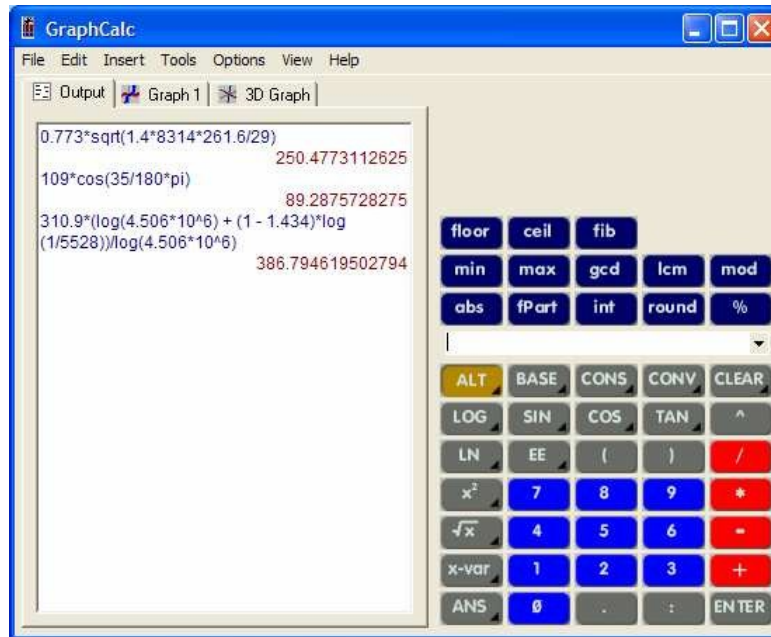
GraphCalc

File Edit Insert Tools Options View Help

Output | Graph 1 | 3D Graph

0.773*sqrt(1.4*8314*261.6/29)
250.4773112625
109*cos(35/180*pi)
89.2875728275
310.9*(log(4.506*10^6) + (1 - 1.434)*log(1/5528))/log(4.506*10^6)
386.794619502794

floor ceil fib
min max gcd lcm mod
abs fPart int round %

ALT BASE CONS CONV CLEAR
LOG SIN COS TAN ^
LN EE ( ) /
$x^2$ 7 8 9 *
$\sqrt{x}$ 4 5 6 -
x-var 1 2 3 +
ANS 0 . : ENTER